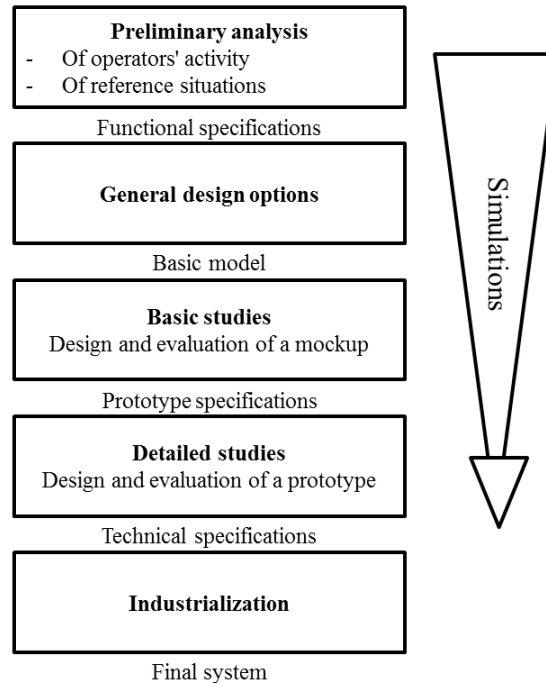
**Preliminary analysis**
- Of operators' activity
- Of reference situations

Functional specifications

**General design options**

Basic model

**Basic studies**
Design and evaluation of a mockup

Prototype specifications

**Detailed studies**
Design and evaluation of a prototype

Technical specifications

**Industrialization**

Final system

Simulations